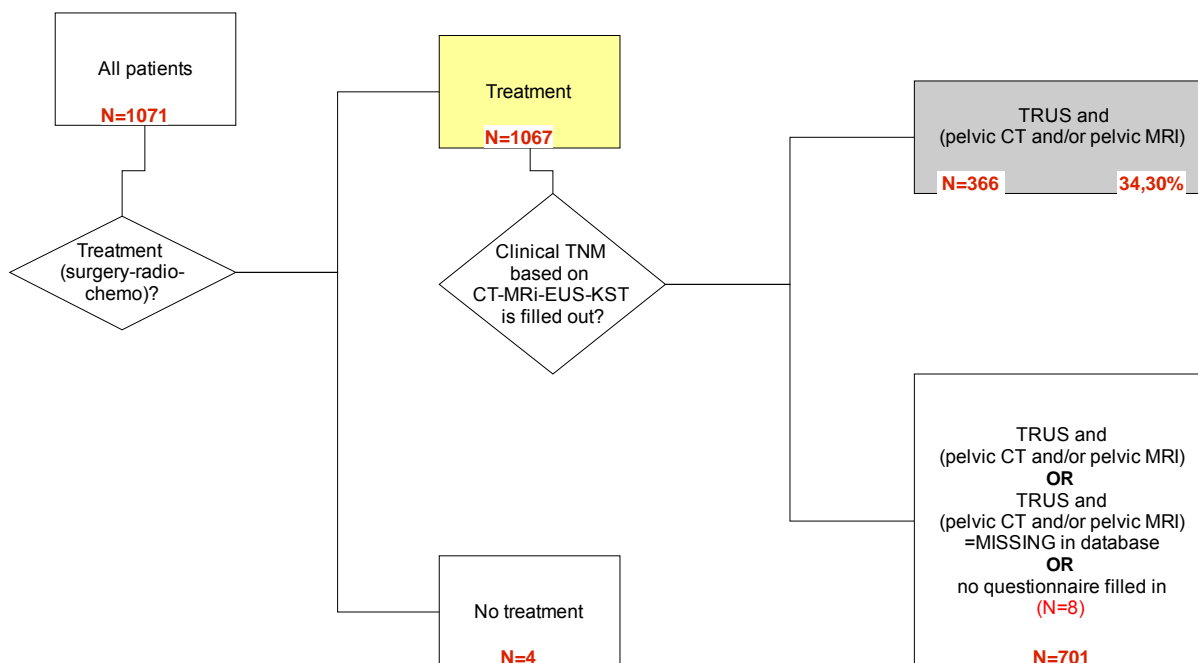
All patients

N=1071

Treatment (surgery-radio-chemo)?

Treatment

N=1067

Clinical TNM based on CT-MRi-EUS-KST is filled out?

TRUS and (pelvic CT and/or pelvic MRI)

N=366

34,30%

TRUS and (pelvic CT and/or pelvic MRI)
OR
TRUS and (pelvic CT and/or pelvic MRI) =MISSING in database
OR
no questionnaire filled in (N=8)

N=701

No treatment

N=4